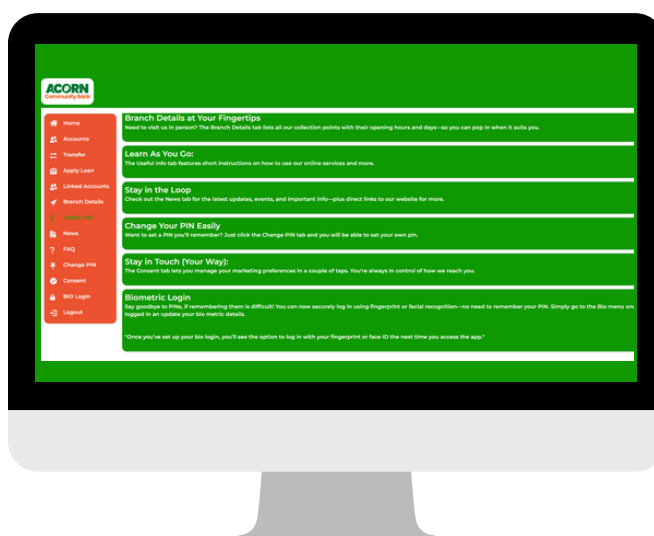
ACORN
Community Bank

Home
Accounts
Transfer
Apply Loan
Linked Accounts
Branch Details
Useful Info
News
FAQ
Change PIN
Consent
BIO Login
Logout

Branch Details at Your Fingertips
Need to visit us in person? The Branch Details tab lists all our collection points with their opening hours and days—so you can pop in when it suits you.

Learn As You Go:
The Useful Info tab features short instructions on how to use our online services and more.

Stay in the Loop
Check out the News tab for the latest updates, events, and important info—plus direct links to our website for more.

Change Your PIN Easily
Want to set a PIN you'll remember? Just click the Change PIN tab and you will be able to set your own pin.

Stay in Touch (Your Way):
The Consent tab lets you manage your marketing preferences in a couple of taps. You're always in control of how we reach you.

Biometric Login
Say goodbye to PINs, if remembering them is difficult! You can now securely log in using fingerprint or facial recognition—no need to remember your PIN. Simply go to the Bio menu on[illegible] logged in an update your bio metric details.

"Once you've set up your bio login, you'll see the option to log in with your fingerprint or face ID the next time you access the app."